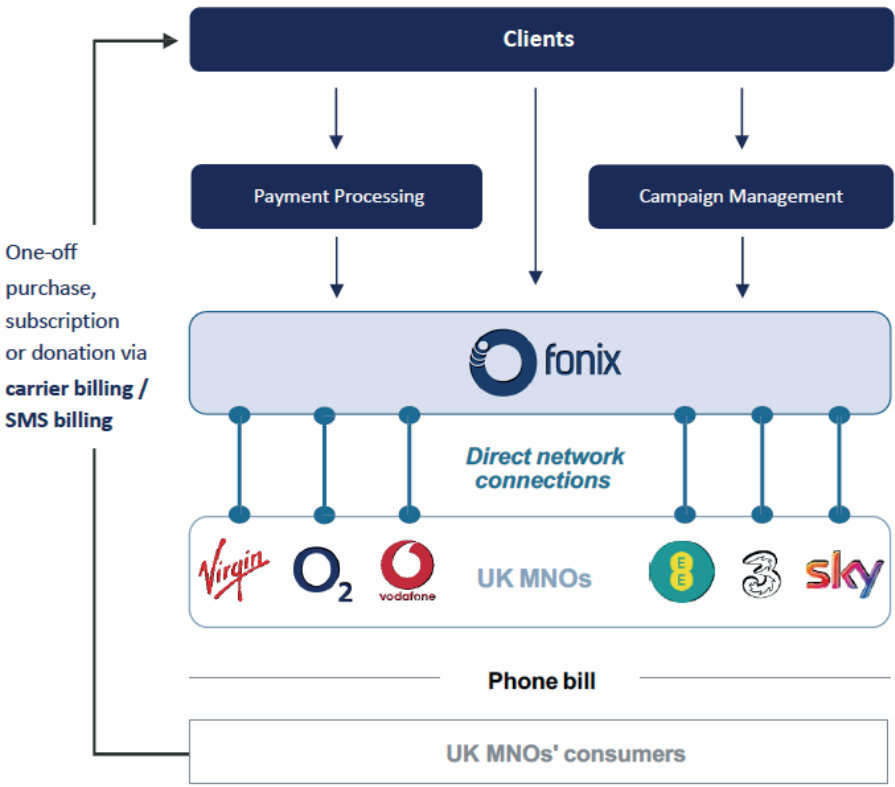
Clients

Payment Processing

Campaign Management

One-off purchase, subscription or donation via **carrier billing / SMS billing**

fonix

Direct network connections

Virgin

$O_2$

vodafone

UK MNOs

EE

3

sky

Phone bill

UK MNOs' consumers